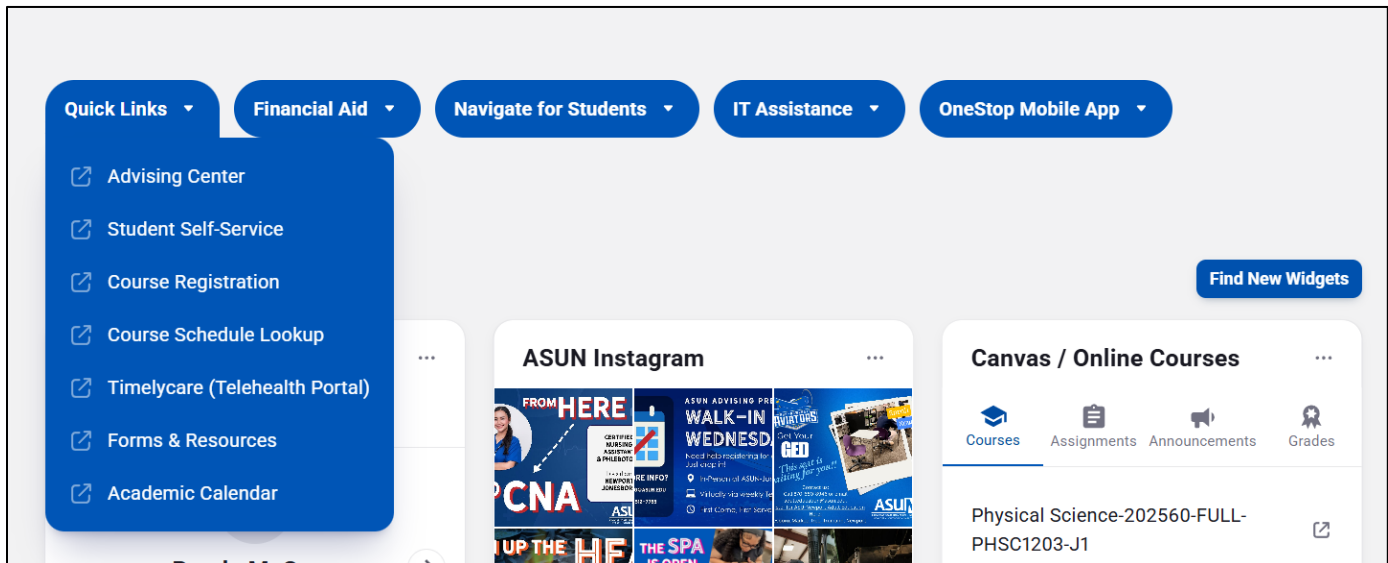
Quick Links ▾ Financial Aid ▾ Navigate for Students ▾ IT Assistance ▾ OneStop Mobile App ▾

Advising Center
Student Self-Service
Course Registration
Course Schedule Lookup
Timelycare (Telehealth Portal)
Forms & Resources
Academic Calendar

Find New Widgets

ASUN Instagram

FROM HERE
CERTIFIED NURSING ASSISTANT & PHLEBOTOMY
NEWPORT JONESBORO
CNA
ASUN ADVISING PRESENTS
WALK-IN WEDNESD
Get Your GED
This seat is waiting for you!
ASUN
UP THE
THE SPA IS OPEN

Canvas / Online Courses

Courses Assignments Announcements Grades

Physical Science-202560-FULL-PHSC1203-J1